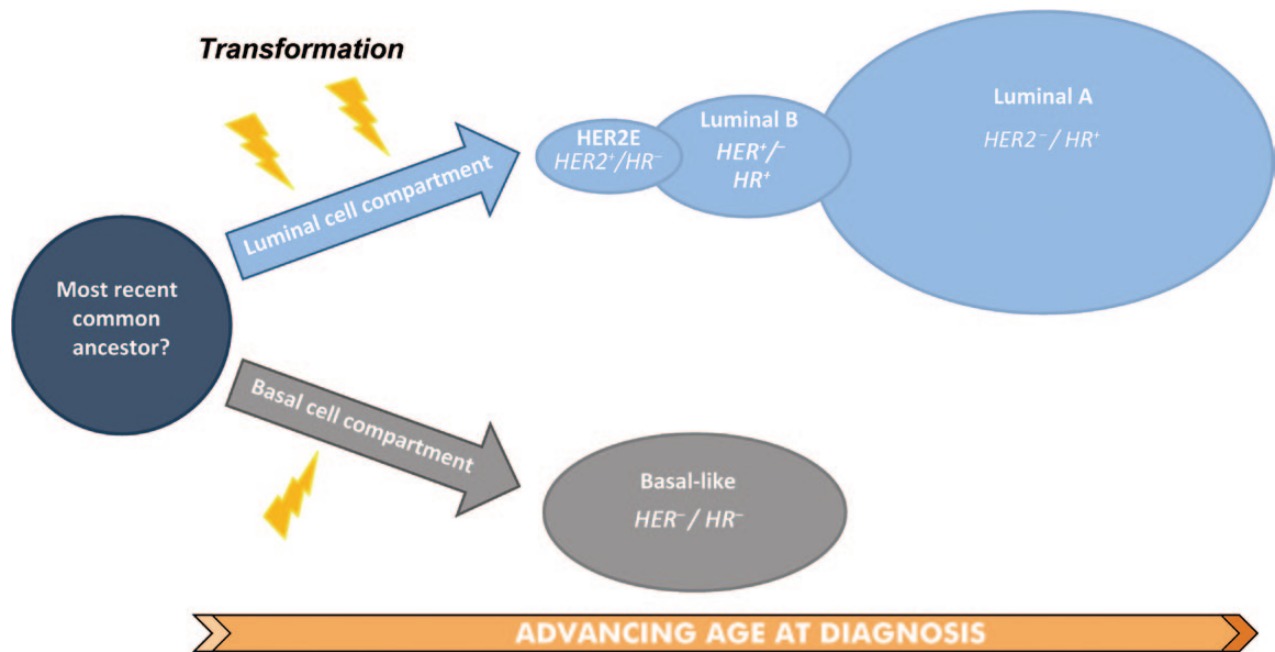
Transformation

Luminal cell compartment

HER2E
$HER2^{+}/HR^{-}$

Luminal B
$HER^{+}/^{-}$
$HR^{+}$

Luminal A
$HER2^{-}$ / $HR^{+}$

Most recent common ancestor?

Basal cell compartment

Basal-like
$HER^{-}$ / $HR^{-}$

ADVANCING AGE AT DIAGNOSIS